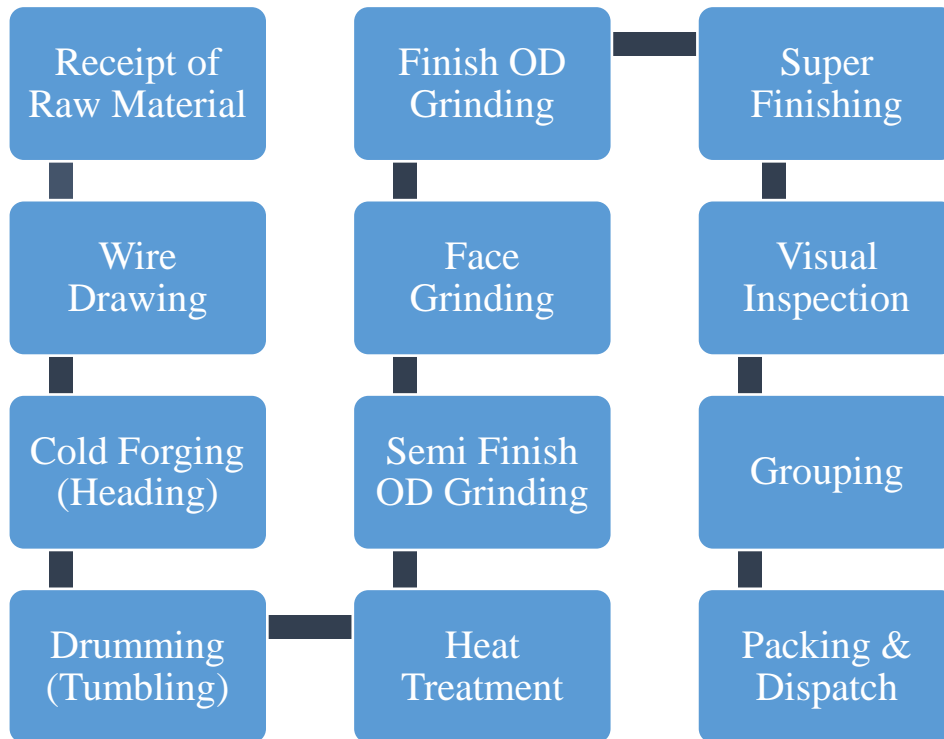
Receipt of Raw Material

Wire Drawing

Cold Forging (Heading)

Drumming (Tumbling)

Heat Treatment

Semi Finish OD Grinding

Face Grinding

Finish OD Grinding

Super Finishing

Visual Inspection

Grouping

Packing & Dispatch